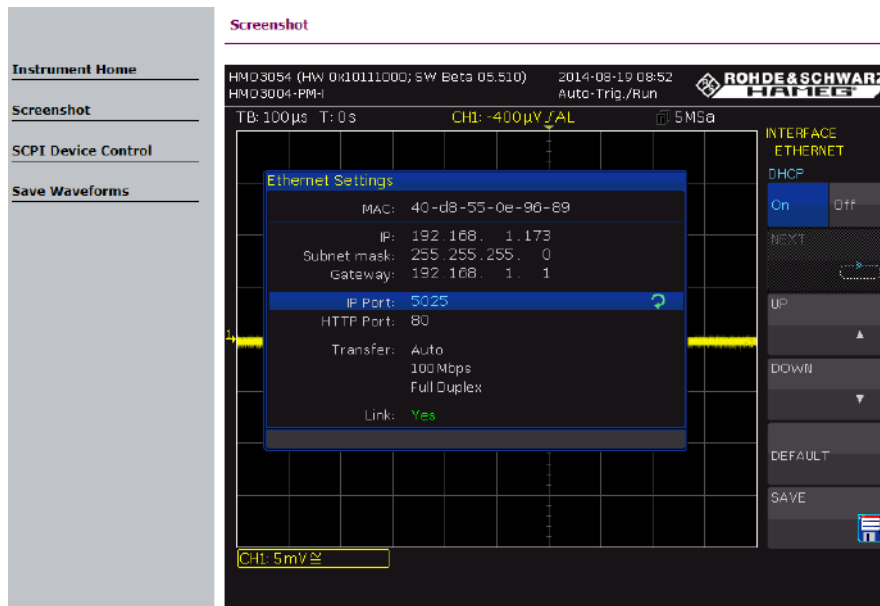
Screenshot

Instrument Home

Screenshot

SCPI Device Control

Save Waveforms

HMO3054 (HW 0x10111000; SW Beta 05.510)
HMO3004-PM-I

2014-08-19 08:52
Auto-Trig./Run

ROHDE&SCHWARZ
HAMEG

TB: 100µs T: 0s

CH1: -400µV ⨍ AL

5MSa

INTERFACE
ETHERNET

DHCP

On

Off

NEXT

UP

DOWN

DEFAULT

SAVE

Ethernet Settings

MAC: 40-d8-55-0e-96-89

IP: 192.168. 1.173
Subnet mask: 255.255.255. 0
Gateway: 192.168. 1. 1

IP Port: 5025
HTTP Port: 80

Transfer: Auto
100 Mbps
Full Duplex

Link: Yes

1

CH1: 5mV ≅